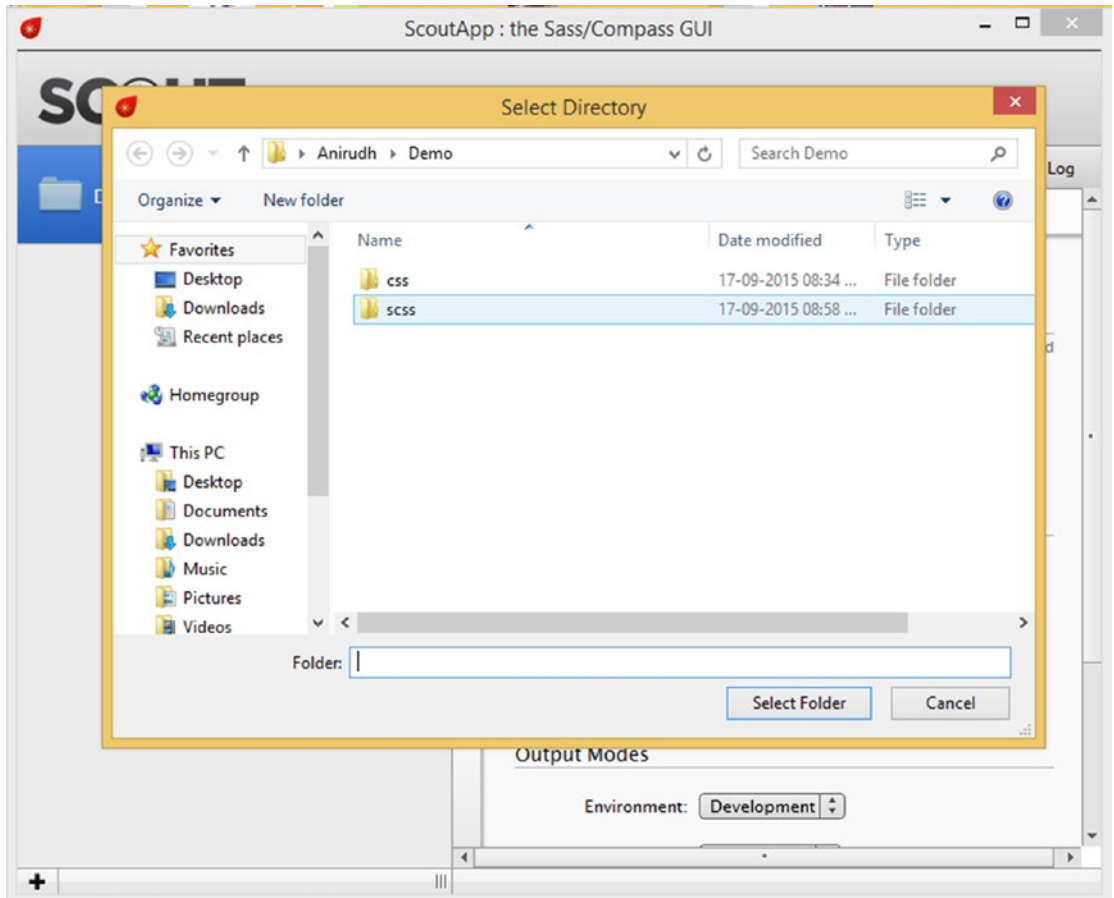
ScoutApp : the Sass/Compass GUI

SC

Select Directory

Anirudh ▸ Demo

Search Demo

Organize ▾ New folder

Log

| Name | Date modified | Type |
|---|---|---|
| css | 17-09-2015 08:34 ... | File folder |
| scss | 17-09-2015 08:58 ... | File folder |

Favorites
Desktop
Downloads
Recent places

Homegroup

This PC
Desktop
Documents
Downloads
Music
Pictures
Videos

Folder:

Select Folder
Cancel

Output Modes

Environment: Development